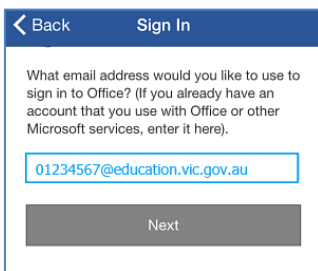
Back

Sign In

What email address would you like to use to sign in to Office? (If you already have an account that you use with Office or other Microsoft services, enter it here).

01234567@education.vic.gov.au

Next